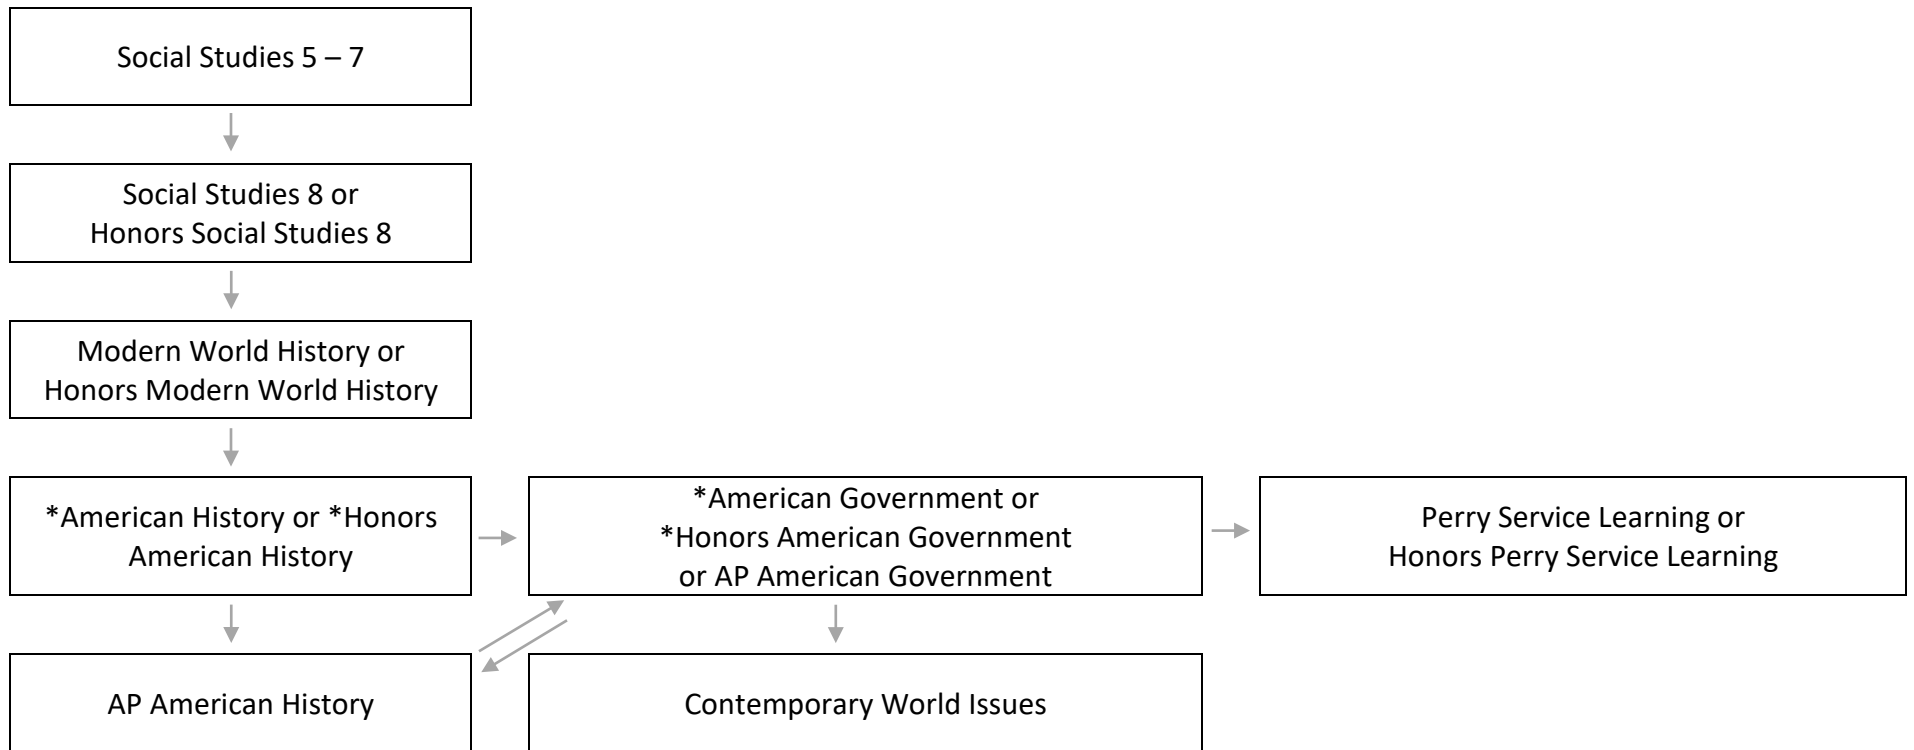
Social Studies 5 – 7

Social Studies 8 or Honors Social Studies 8

Modern World History or Honors Modern World History

*American History or *Honors American History

*American Government or *Honors American Government or AP American Government

Perry Service Learning or Honors Perry Service Learning

AP American History

Contemporary World Issues